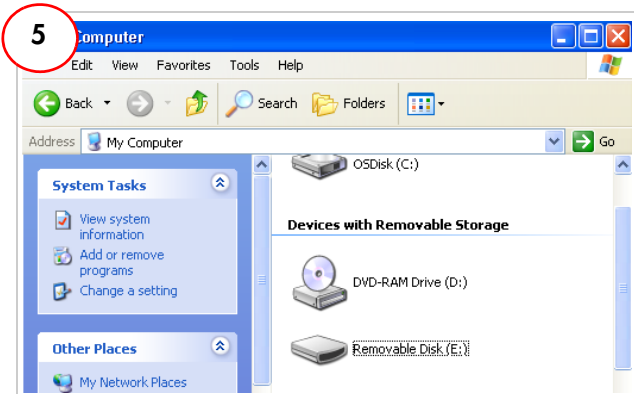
5

Computer

Edit View Favorites Tools Help

Back Search Folders

Address My Computer Go

System Tasks

View system information

Add or remove programs

Change a setting

Other Places

My Network Places

OSDisk (C:)

Devices with Removable Storage

DVD-RAM Drive (D:)

Removable Disk (E:)